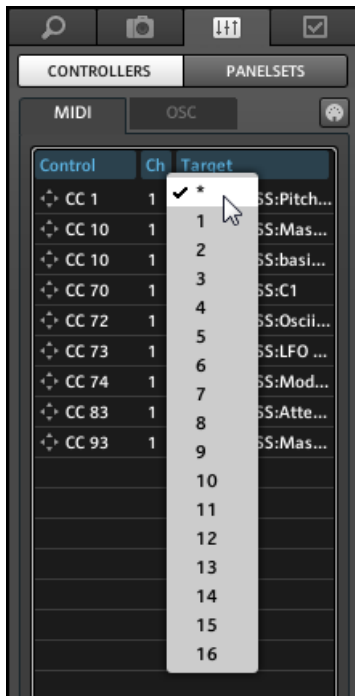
CONTROLLERS
PANELSETS
MIDI
OSC

| Control | Ch | Target |
|---|---|---|
| CC 1 | 1 | SS:Pitch... |
| CC 10 | 1 | SS:Mas... |
| CC 10 | 1 | SS:basi... |
| CC 70 | 1 | SS:C1 |
| CC 72 | 1 | SS:Osci... |
| CC 73 | 1 | SS:LFO ... |
| CC 74 | 1 | SS:Mod... |
| CC 83 | 1 | SS:Atte... |
| CC 93 | 1 | SS:Mas... |

✓ *
1
2
3
4
5
6
7
8
9
10
11
12
13
14
15
16